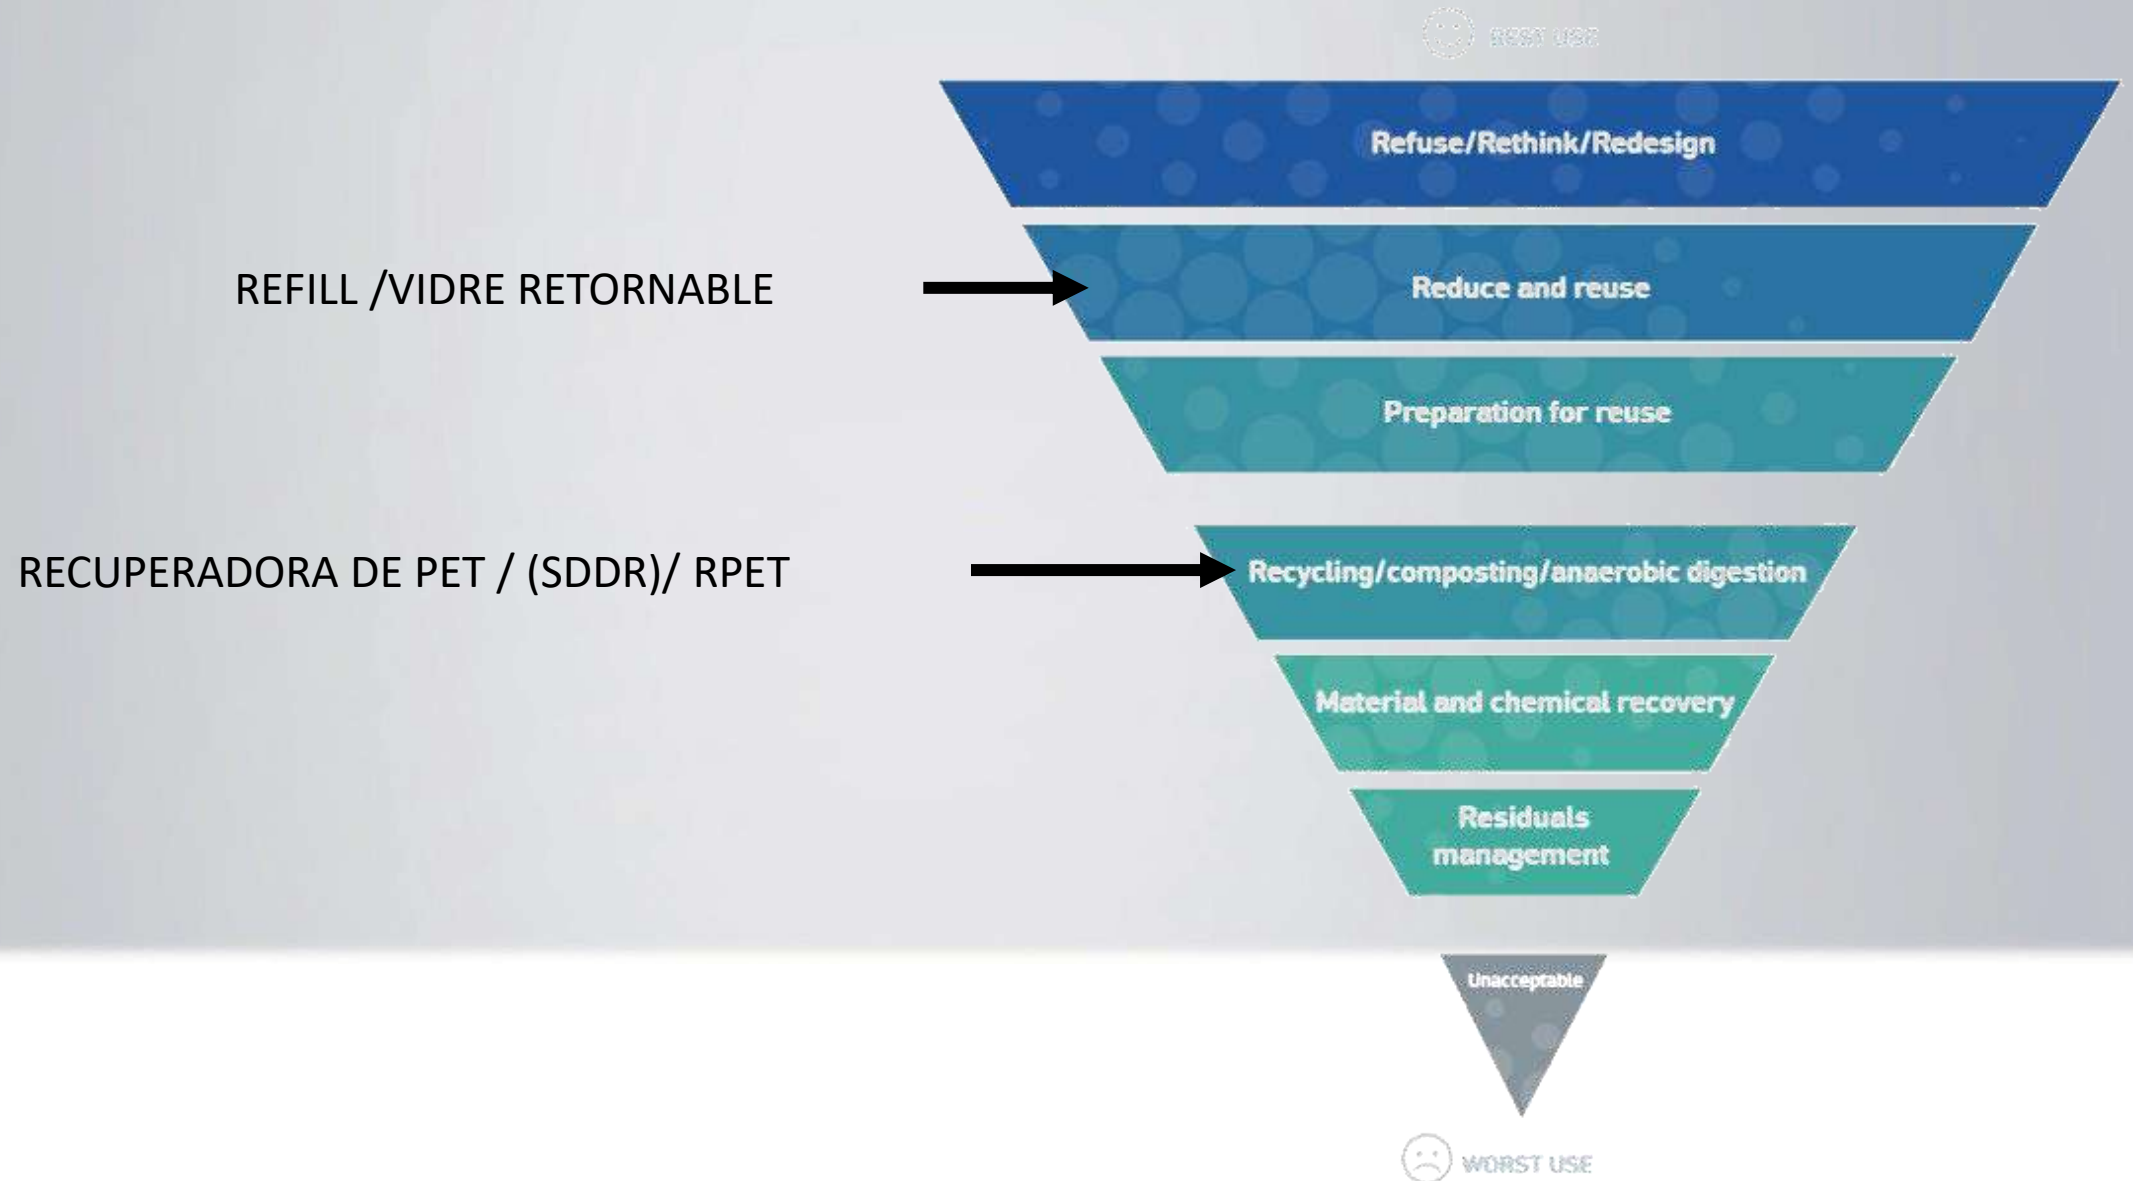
BEST USE

Refuse/Rethink/Redesign

REFILL /VIDRE RETORNABLE

Reduce and reuse

Preparation for reuse

RECUPERADORA DE PET / (SDDR)/ RPET

Recycling/composting/anaerobic digestion

Material and chemical recovery

Residuals management

Unacceptable

WORST USE